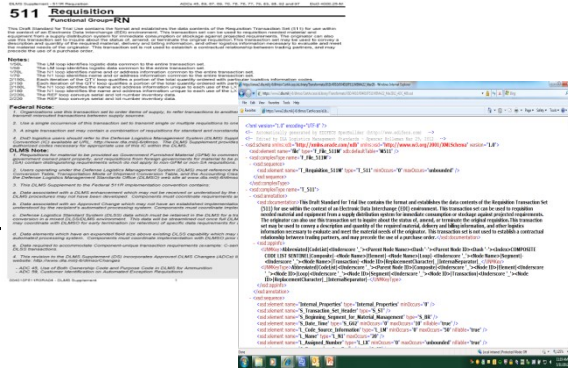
511 Requisition
Functional Group=RN

Notes:

Federal Note:

DLMS Note:

<?xml version="1.0" encoding="UTF-8"?>
<!-- Automatically generated by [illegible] -->
<!-- Edited by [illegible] -->
<xsd:schema xmlns:xsd="http://www.w3.org/2001/XMLSchema" version="1.0">
<xsd:element name="File" type="T_File_511R" nillable="false"/>
<xsd:complexType name="T_File_511R">
<xsd:sequence>
<xsd:element name="T_Requisition_511R" type="T_511" minOccurs="0" maxOccurs="unbounded"/>
</xsd:sequence>
</xsd:complexType>
<xsd:complexType name="T_511">
<xsd:annotation>
<xsd:documentation>This Draft Standard for Trial Use contains the format and establishes the data contents of the Requisition Transaction Set (511) for use within the context of an Electronic Data Interchange (EDI) environment. This transaction set can be used to requisition needed material and equipment from a supply distribution system for immediate consumption or stockage against projected requirements. The originator can also use this transaction set to inquire about the status of, amend, or terminate the original requisition. This transaction set may be used to convey a description and quantity of the required material, delivery and billing information, and other logistics information necessary to evaluate and meet the material needs of the originator. This transaction set is not used to establish a contractual relationship between trading partners, and may precede the use of a purchase order.</xsd:documentation>
</xsd:annotation>
<xsd:sequence>
<xsd:element name="Internal_Properties" type="Internal_Properties" minOccurs="0"/>
<xsd:element name="S_Transaction_Set_Header" type="S_ST"/>
<xsd:element name="S_Beginning_Segment_for_Material_Management" type="S_BR"/>
<xsd:element name="S_Date_Time" type="S_G62" minOccurs="0" maxOccurs="10" nillable="true"/>
<xsd:element name="S_Code_Source_Information" type="S_LM" minOccurs="0" nillable="true"/>
<xsd:element name="S_Name" type="S_N1" maxOccurs="10" nillable="true"/>
<xsd:element name="S_Assigned_Number" type="S_LX" minOccurs="0" maxOccurs="unbounded" nillable="true"/>